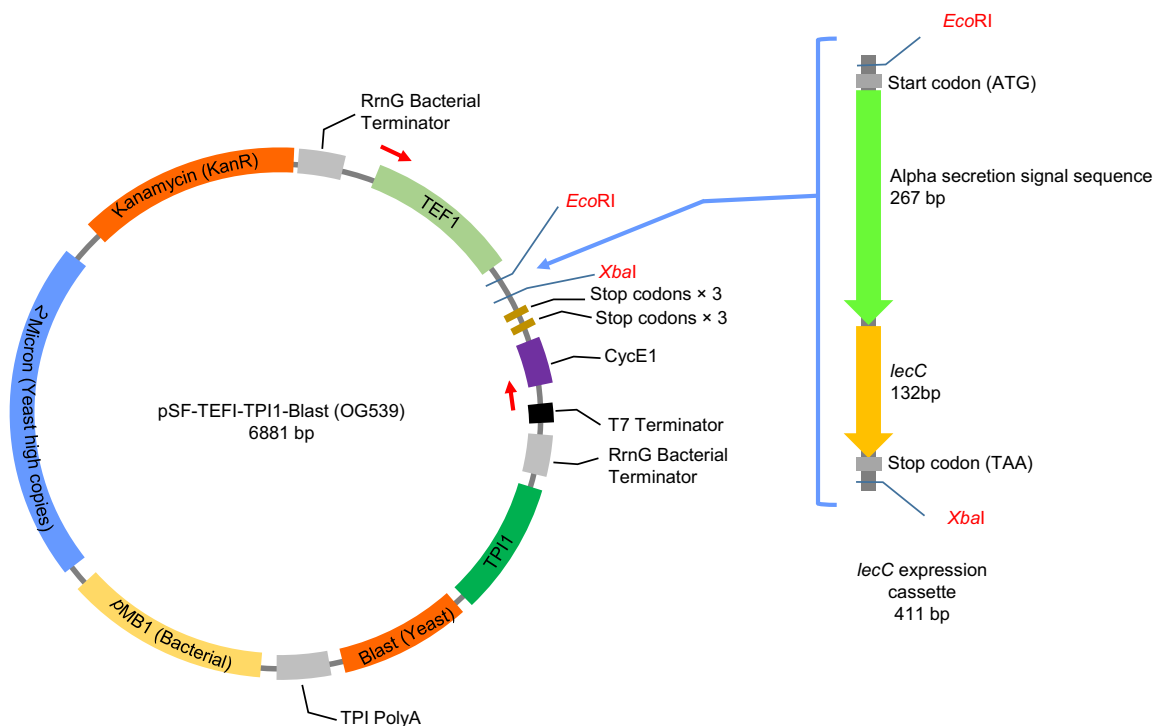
RrnG Bacterial Terminator

Kanamycin (KanR)

TEF1

EcoRI

XbaI

Stop codons × 3

Stop codons × 3

CycE1

T7 Terminator

RrnG Bacterial Terminator

2Micron (Yeast high copies)

pSF-TEFI-TPI1-Blast (OG539)
6881 bp

TPI1

Blast (Yeast)

pMB1 (Bacterial)

TPI PolyA

EcoRI

Start codon (ATG)

Alpha secretion signal sequence
267 bp

lecC
132bp

Stop codon (TAA)

XbaI

lecC expression cassette
411 bp